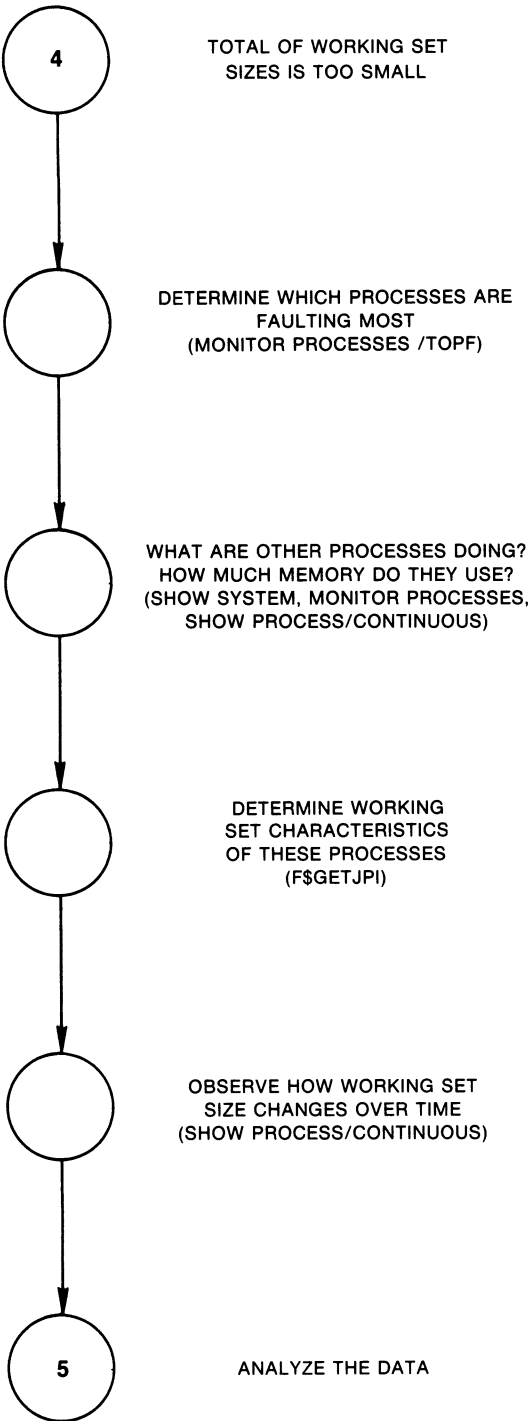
4

TOTAL OF WORKING SET SIZES IS TOO SMALL

DETERMINE WHICH PROCESSES ARE FAULTING MOST (MONITOR PROCESSES /TOPF)

WHAT ARE OTHER PROCESSES DOING? HOW MUCH MEMORY DO THEY USE? (SHOW SYSTEM, MONITOR PROCESSES, SHOW PROCESS/CONTINUOUS)

DETERMINE WORKING SET CHARACTERISTICS OF THESE PROCESSES (F$GETJPI)

OBSERVE HOW WORKING SET SIZE CHANGES OVER TIME (SHOW PROCESS/CONTINUOUS)

5

ANALYZE THE DATA